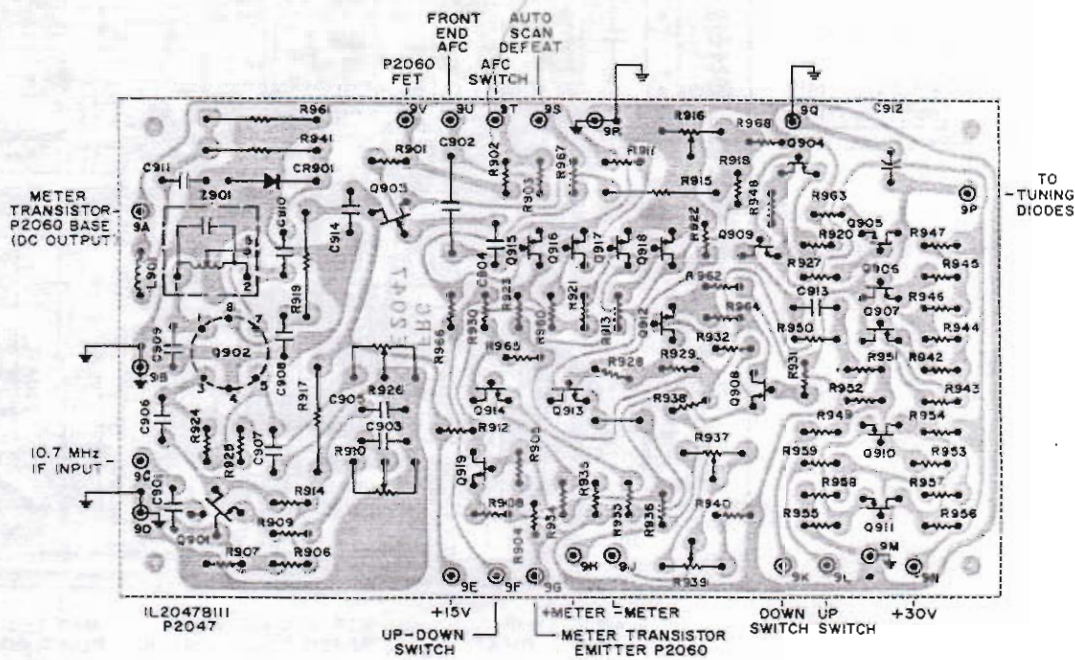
FRONT END AFC

AUTO SCAN DEFEAT

P2060 FET

AFC SWITCH

9V 9U 9T 9S 9R 9Q

C912

R96

R941

R901

C902

R902

R903

R967

R911

R916

R968

R918

Q904

C911

Z901

CR901

Q903

R915

R948

R963

TO TUNING DIODES

9P

METER TRANSISTOR P2060 BASE (DC OUTPUT)

9A

C910

C914

C904

Q915

Q916

Q917

Q918

R922

Q909

Q905

R920

R947

R927

R945

Q906

L901

R919

R923

R962

R964

C913

R946

Q907

R921

R913

Q912

R950

R944

R930

R920

R932

8

7

Q902

C909

R966

R965

R928

R929

R931

R951

R942

9B

C908

C905

R926

Q908

R952

R943

C906

R924

R917

Q914

Q913

R938

R949

R954

C903

R912

R937

R925

C907

R910

R905

R959

Q910

R953

10.7 MHz IF INPUT

9C

Q919

R935

R958

R957

C901

R914

9D

R908

R933

R936

R940

R909

R934

R955

Q911

R956

Q901

R907

R906

R904

9E 9F 9G 9H 9J

R939

9K 9L 9M 9N

IL2047B111
P2047

+15V

+METER

-METER

DOWN SWITCH

UP SWITCH

+30V

UP-DOWN SWITCH

METER TRANSISTOR EMITTER P2060